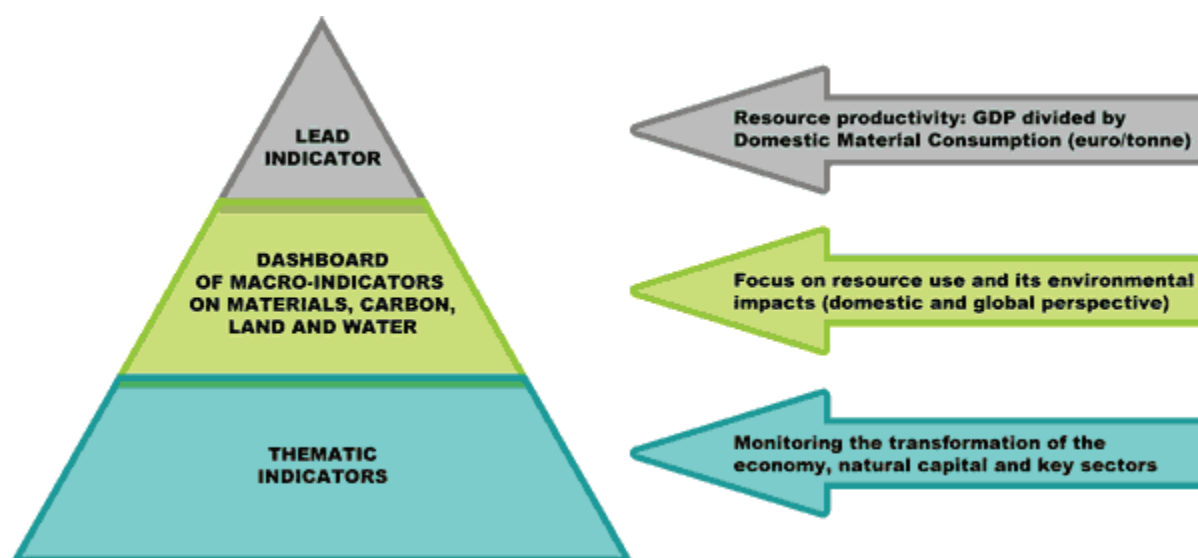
LEAD INDICATOR

Resource productivity: GDP divided by Domestic Material Consumption (euro/tonne)

DASHBOARD OF MACRO-INDICATORS ON MATERIALS, CARBON, LAND AND WATER

Focus on resource use and its environmental impacts (domestic and global perspective)

THEMATIC INDICATORS

Monitoring the transformation of the economy, natural capital and key sectors